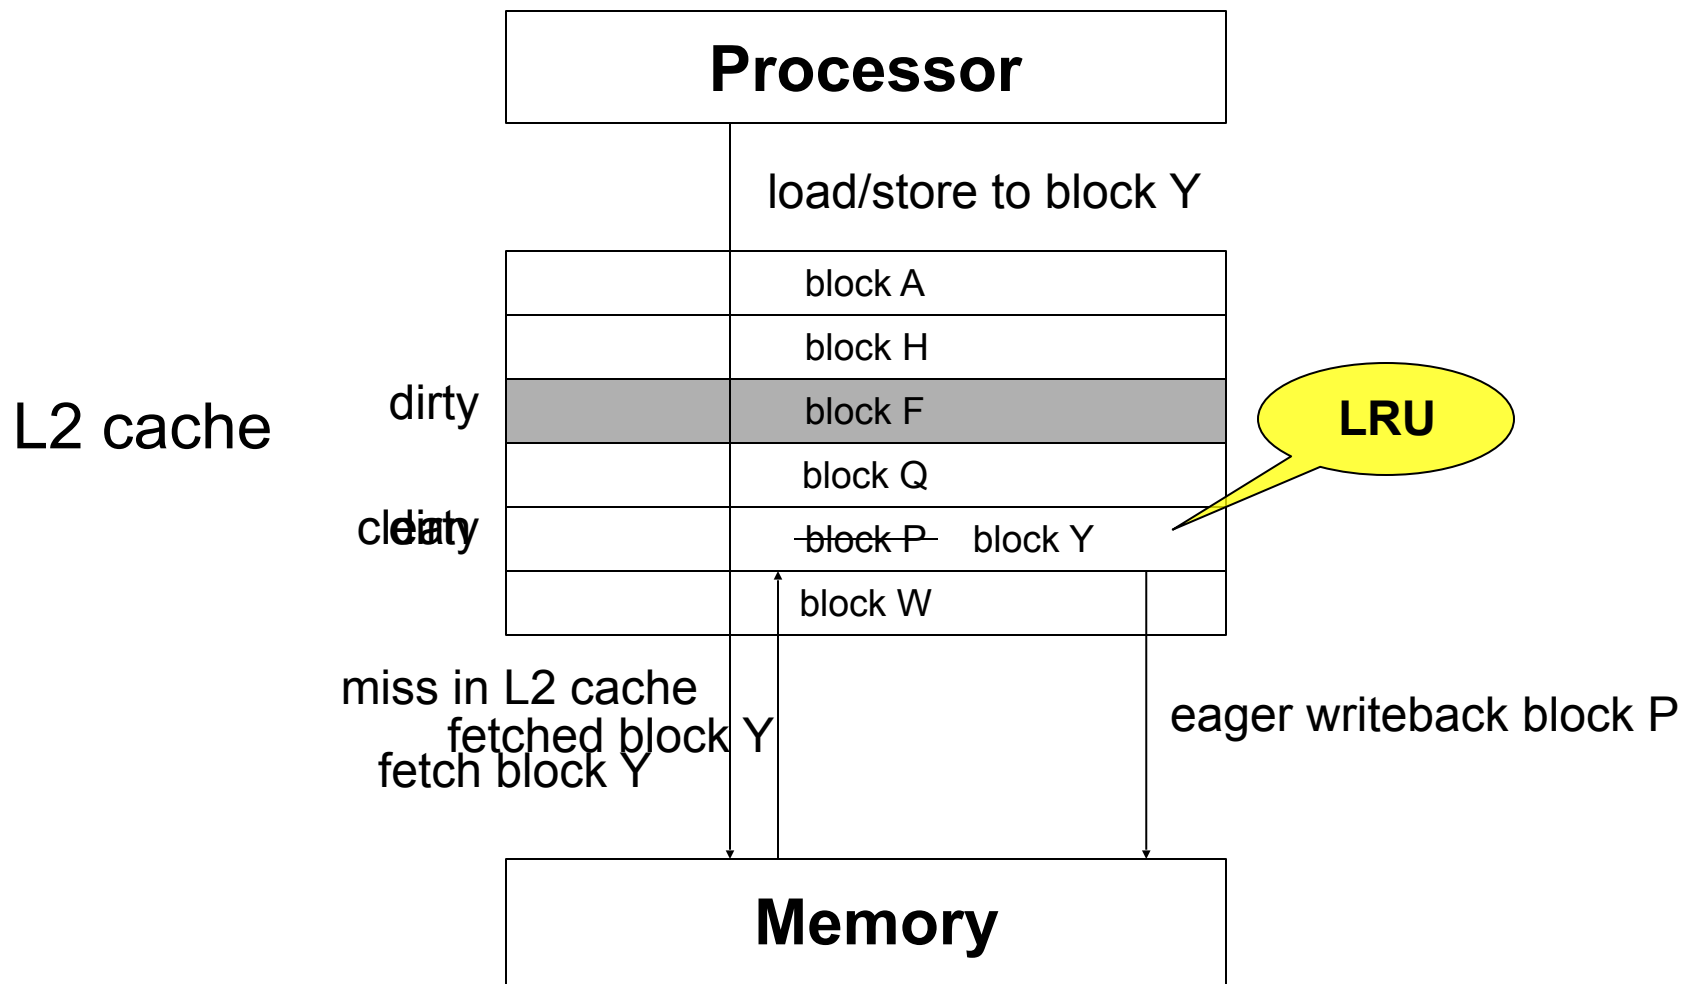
Processor

load/store to block Y

L2 cache

block A

block H

dirty

block F

LRU

block Q

clean dirty

~~block P~~ block Y

block W

miss in L2 cache

fetched block Y

fetch block Y

eager writeback block P

Memory